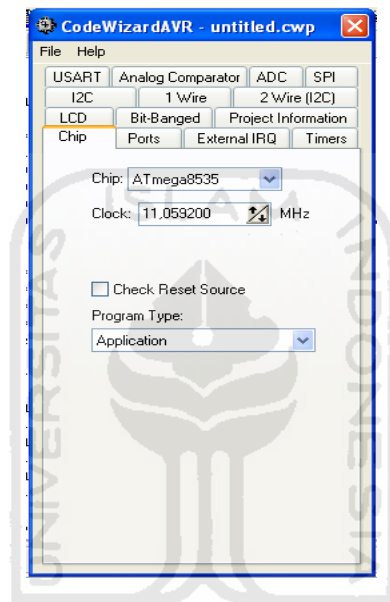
CodeWizardAVR - untitled.cwp

File Help

USART Analog Comparator ADC SPI

I2C 1 Wire 2 Wire (I2C)

LCD Bit-Banged Project Information

Chip Ports External IRQ Timers

Chip: ATmega8535

Clock: 11.059200 MHz

Check Reset Source

Program Type:

Application

UNIVERSITAS ISLAM INDONESIA